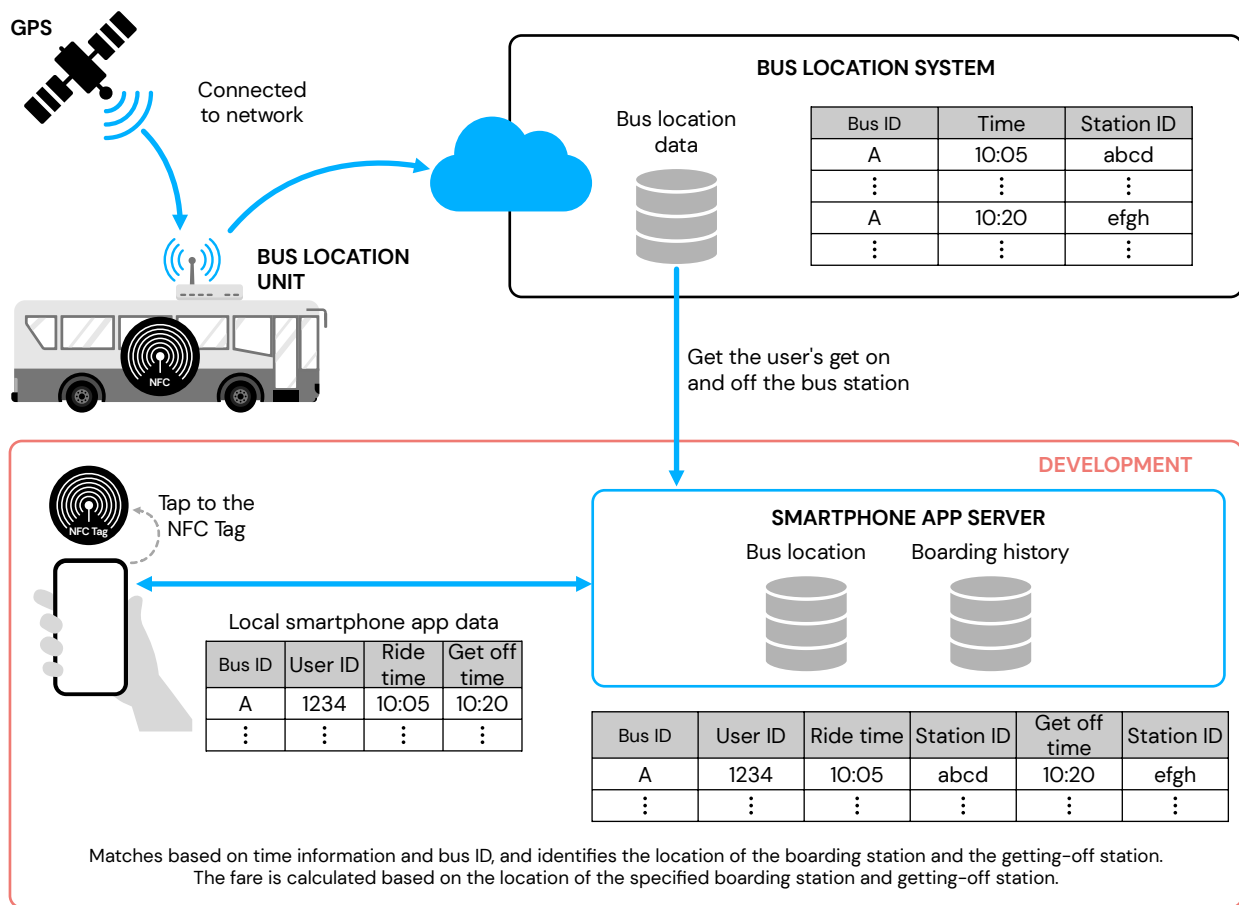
GPS

Connected to network

BUS LOCATION UNIT

NFC

BUS LOCATION SYSTEM

Bus location data

| Bus ID | Time | Station ID |
|---|---|---|
| A | 10:05 | abcd |
| ⋮ | ⋮ | ⋮ |
| A | 10:20 | efgh |
| ⋮ | ⋮ | ⋮ |

Get the user's get on and off the bus station

DEVELOPMENT

NFC Tag

Tap to the NFC Tag

SMARTPHONE APP SERVER

Bus location

Boarding history

Local smartphone app data

| Bus ID | User ID | Ride time | Get off time |
|---|---|---|---|
| A | 1234 | 10:05 | 10:20 |
| ⋮ | ⋮ | ⋮ | ⋮ |

| Bus ID | User ID | Ride time | Station ID | Get off time | Station ID |
|---|---|---|---|---|---|
| A | 1234 | 10:05 | abcd | 10:20 | efgh |
| ⋮ | ⋮ | ⋮ | ⋮ | ⋮ | ⋮ |

Matches based on time information and bus ID, and identifies the location of the boarding station and the getting-off station. The fare is calculated based on the location of the specified boarding station and getting-off station.